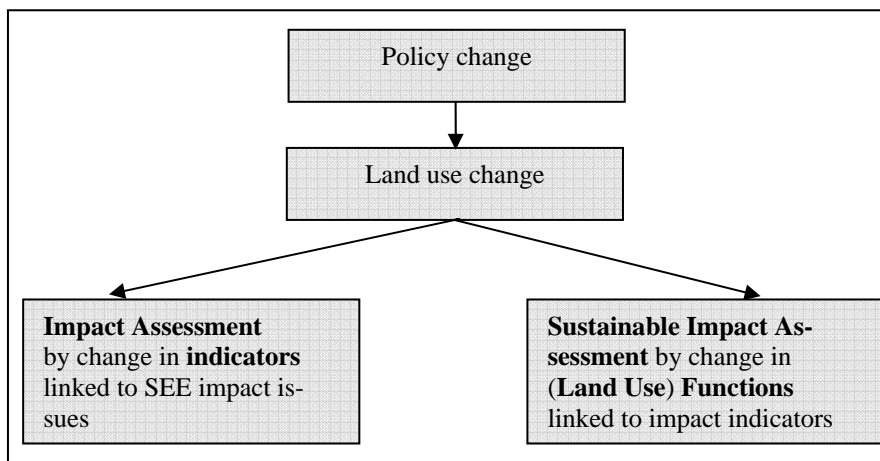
Policy change

Land use change

**Impact Assessment** by change in **indicators** linked to SEE impact issues

**Sustainable Impact Assessment** by change in (**Land Use**) **Functions** linked to impact indicators